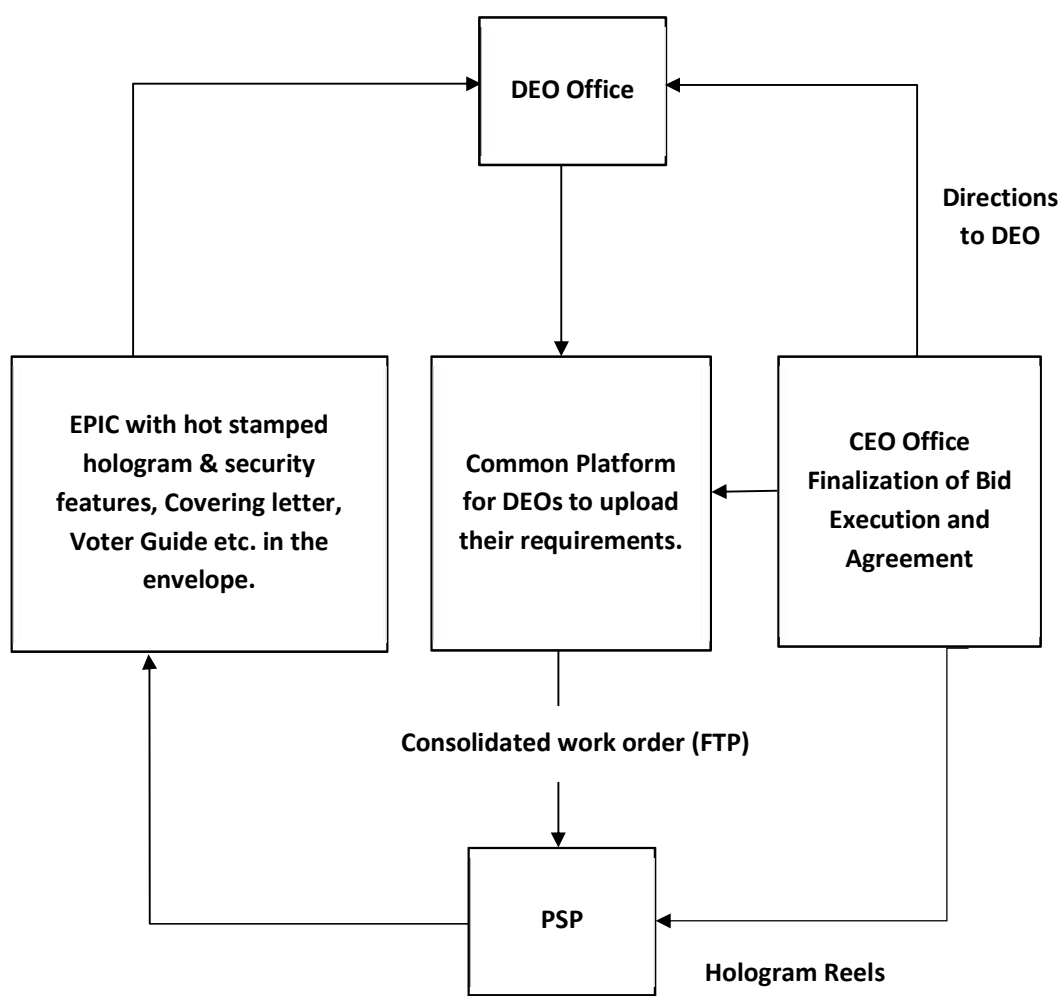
DEO Office

Directions to DEO

EPIC with hot stamped hologram & security features, Covering letter, Voter Guide etc. in the envelope.

Common Platform for DEOs to upload their requirements.

CEO Office Finalization of Bid Execution and Agreement

Consolidated work order (FTP)

PSP

Hologram Reels